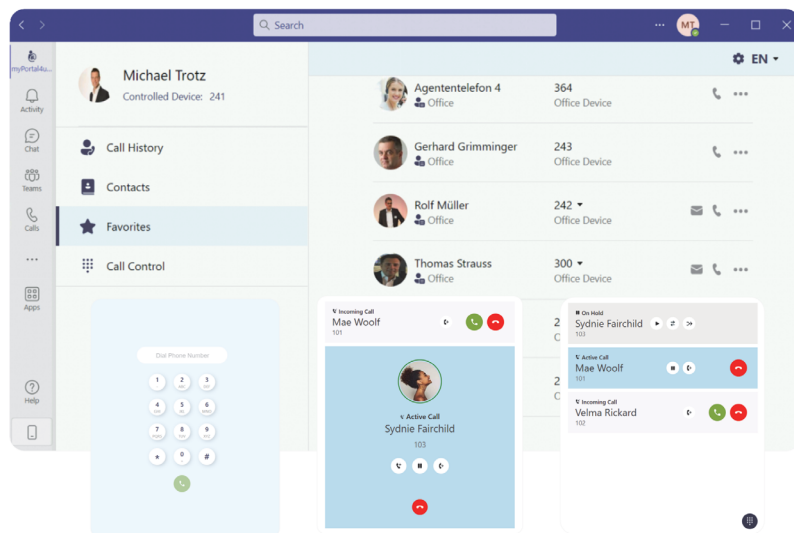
Search

MT

myPortal4u...

Activity

Chat

Teams

Calls

...

Apps

Help

Michael Trotz
Controlled Device: 241

Call History

Contacts

Favorites

Call Control

EN

Agententelefon 4
Office
364
Office Device

Gerhard Grimminger
Office
243
Office Device

Rolf Müller
Office
242
Office Device

Thomas Strauss
Office
300
Office Device

Dial Phone Number

1
2 ABC
3 DEF
4 GHI
5 JKL
6 MNO
7 PQRS
8 TUV
9 WXYZ
*
0 +
#

Incoming Call
Mae Woolf
101

Active Call
Sydnie Fairchild
103

On Hold
Sydnie Fairchild
103

Active Call
Mae Woolf
101

Incoming Call
Velma Rickard
102